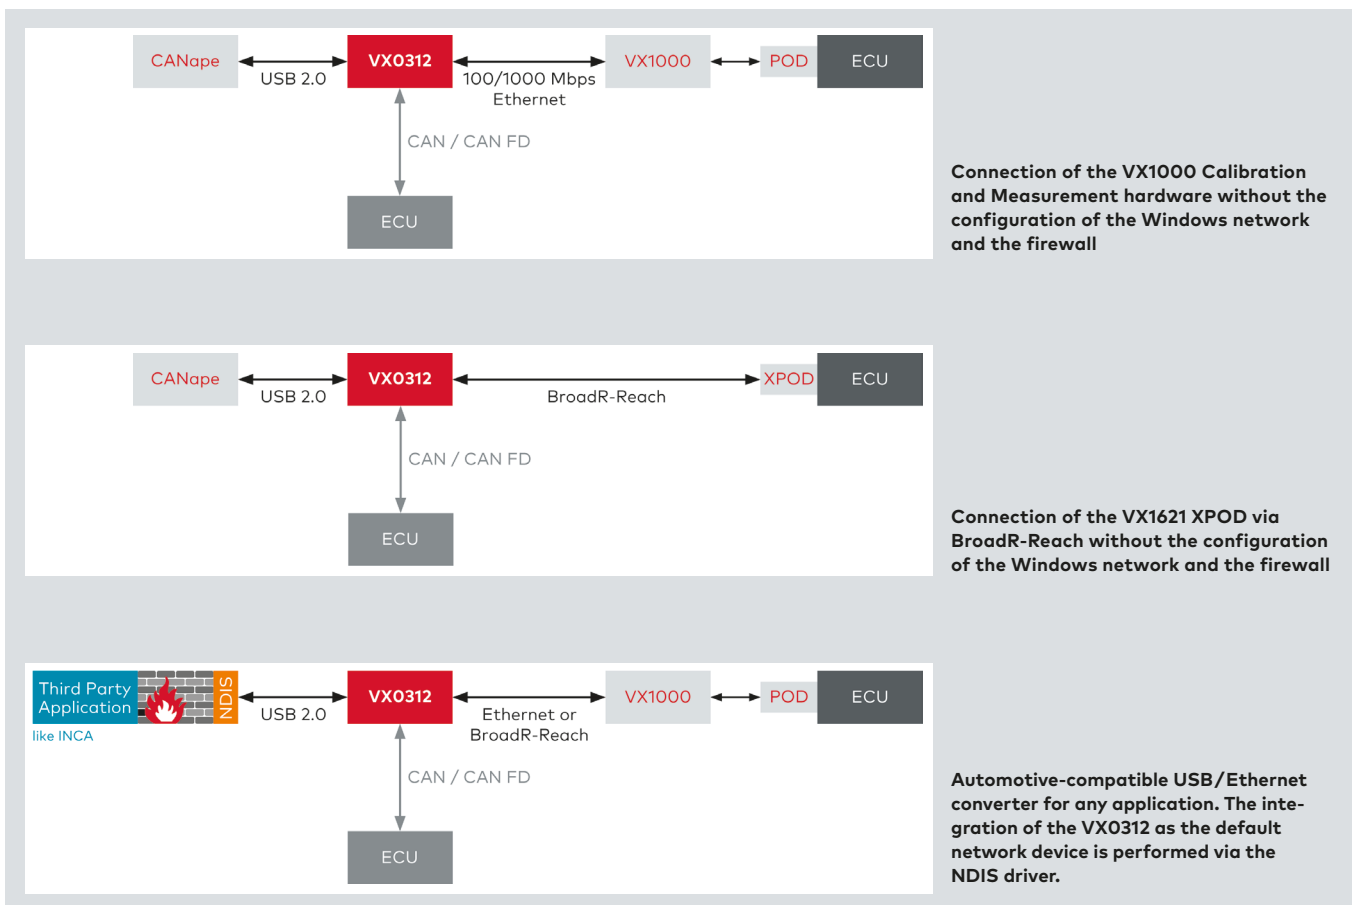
CANape
USB 2.0
VX0312
100/1000 Mbps Ethernet
VX1000
POD
ECU
CAN / CAN FD
ECU

Connection of the VX1000 Calibration and Measurement hardware without the configuration of the Windows network and the firewall

CANape
USB 2.0
VX0312
BroadR-Reach
XPOD
ECU
CAN / CAN FD
ECU

Connection of the VX1621 XPOD via BroadR-Reach without the configuration of the Windows network and the firewall

Third Party Application
NDIS
like INCA
USB 2.0
VX0312
Ethernet or BroadR-Reach
VX1000
POD
ECU
CAN / CAN FD
ECU

Automotive-compatible USB/Ethernet converter for any application. The integration of the VX0312 as the default network device is performed via the NDIS driver.